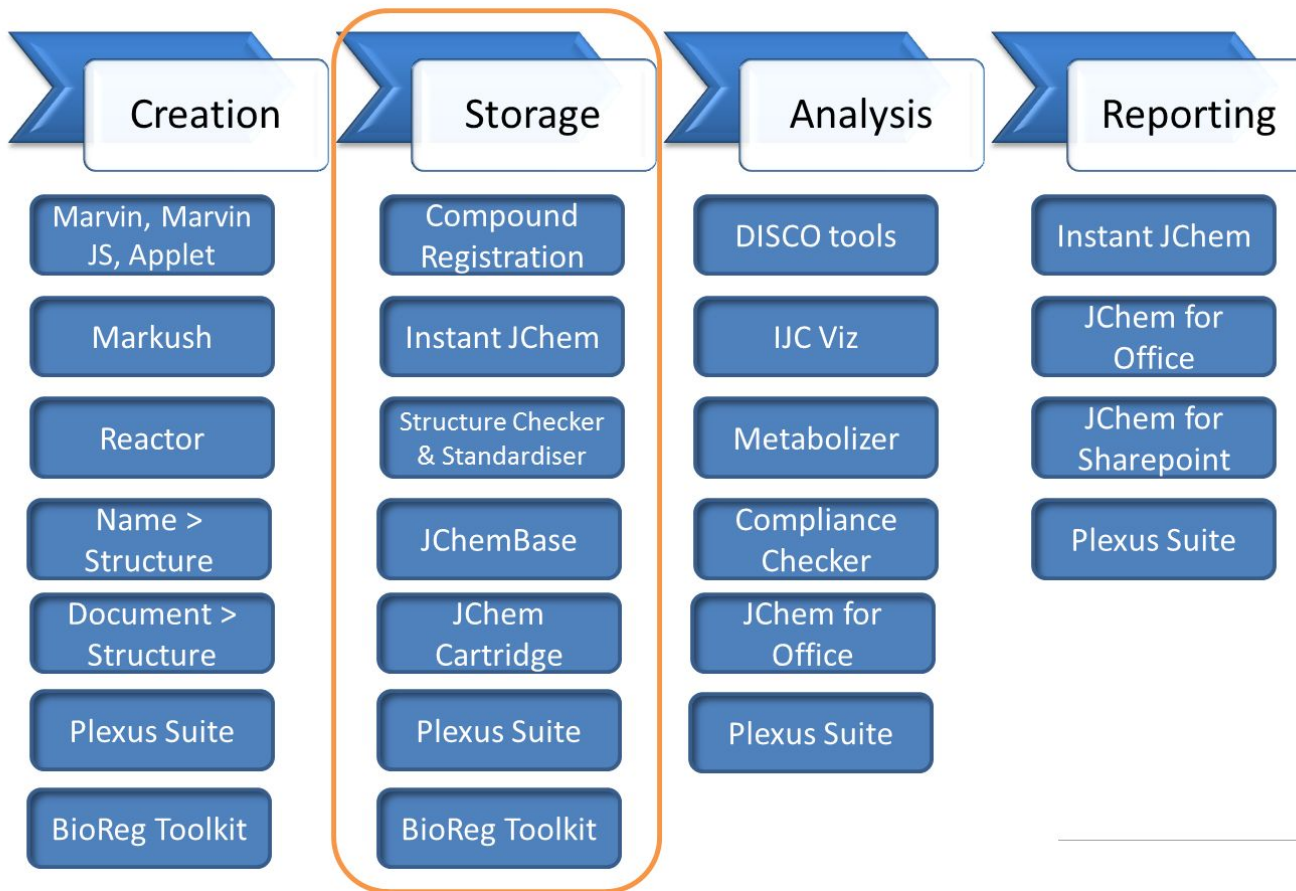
Creation

Marvin, Marvin JS, Applet

Markush

Reactor

Name > Structure

Document > Structure

Plexus Suite

BioReg Toolkit

Storage

Compound Registration

Instant JChem

Structure Checker & Standardiser

JChemBase

JChem Cartridge

Plexus Suite

BioReg Toolkit

Analysis

DISCO tools

IJC Viz

Metabolizer

Compliance Checker

JChem for Office

Plexus Suite

Reporting

Instant JChem

JChem for Office

JChem for Sharepoint

Plexus Suite